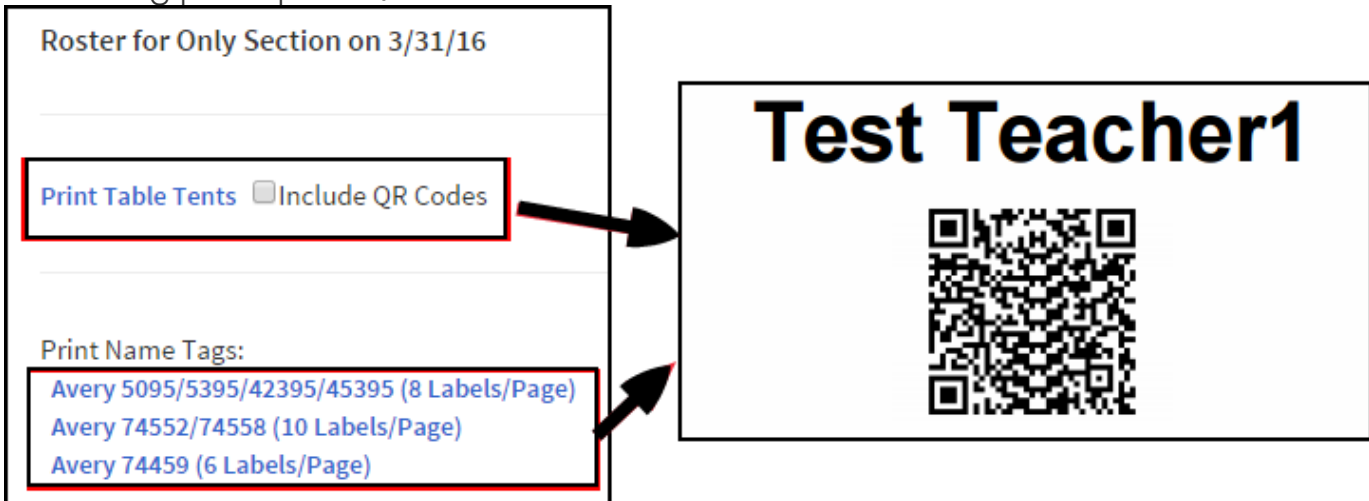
Roster for Only Section on 3/31/16

Print Table Tents Include QR Codes

Print Name Tags:
Avery 5095/5395/42395/45395 (8 Labels/Page)
Avery 74552/74558 (10 Labels/Page)
Avery 74459 (6 Labels/Page)

Test Teacher1